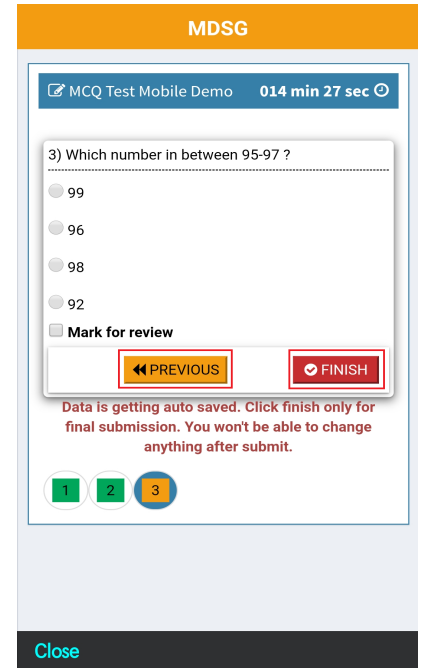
MDSG

MCQ Test Mobile Demo 014 min 27 sec

3) Which number in between 95-97 ?

99

96

98

92

Mark for review

PREVIOUS

FINISH

Data is getting auto saved. Click finish only for final submission. You won't be able to change anything after submit.

1 2 3

Close